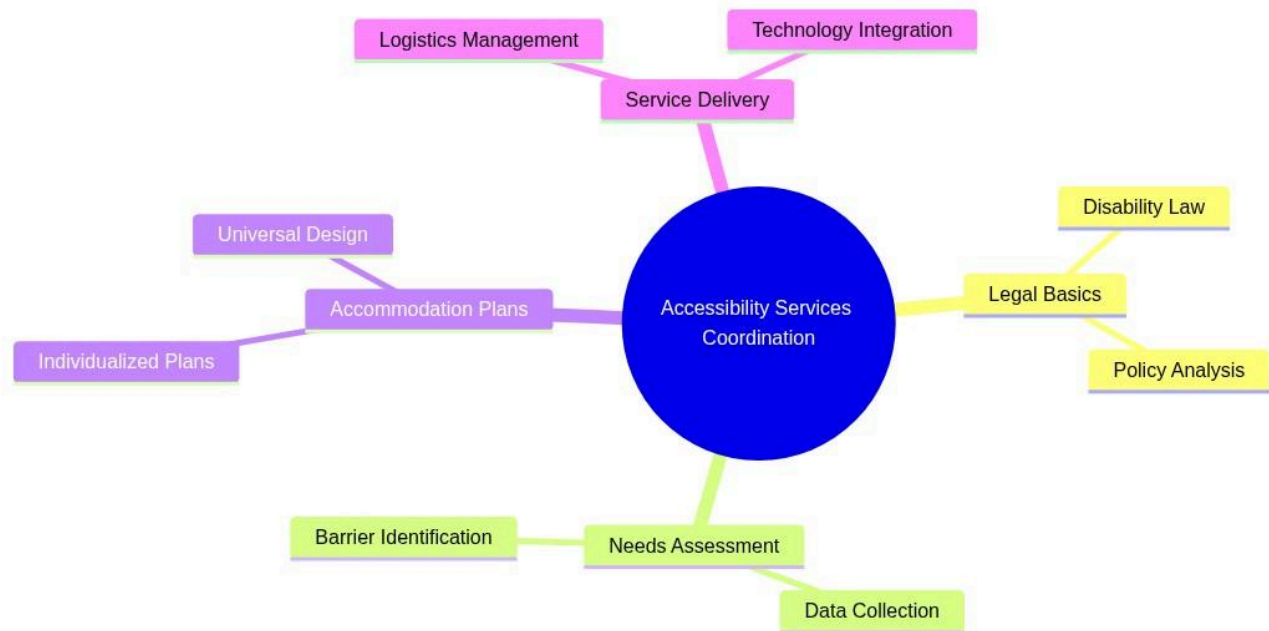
Logistics Management

Technology Integration

Service Delivery

Disability Law

Universal Design

Accommodation Plans

Accessibility Services Coordination

Legal Basics

Individualized Plans

Policy Analysis

Barrier Identification

Needs Assessment

Data Collection